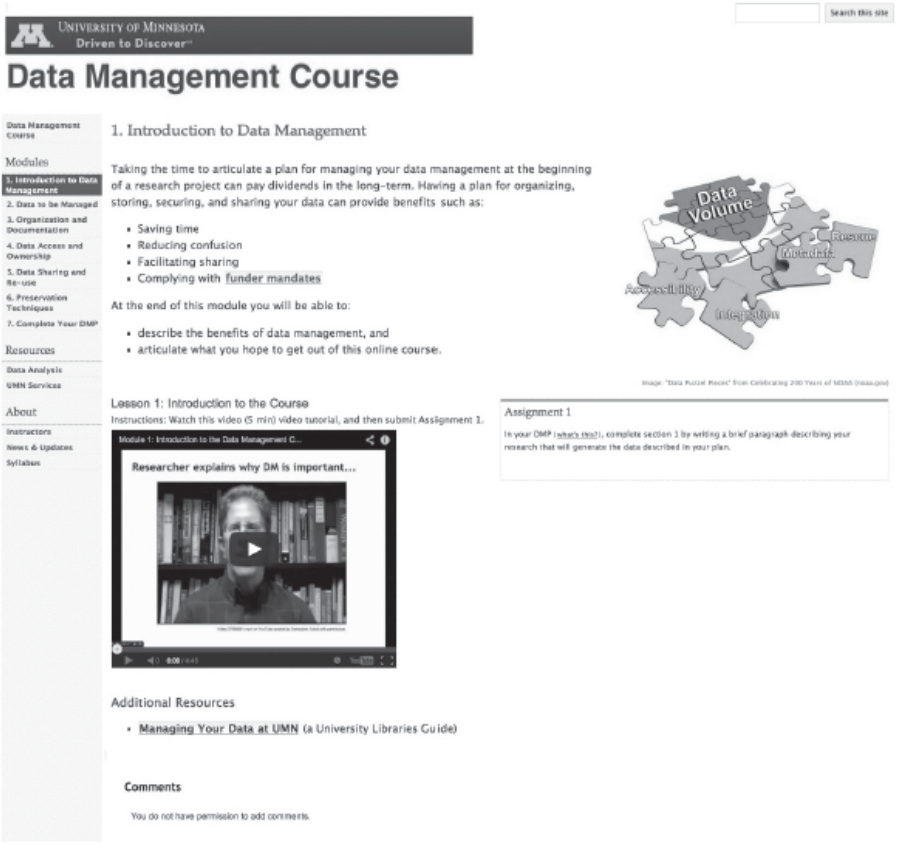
University of Minnesota
Driven to Discover™

Search this site

Data Management Course

Data Management Course

Modules

1. Introduction to Data Management
2. Data to be Managed
3. Organization and Documentation
4. Data Access and Ownership
5. Data Sharing and Re-use
6. Preservation Techniques
7. Complete Your DMP

Resources

Data Analysis
UMN Services

About

Instructors
News & Updates
Syllabus

1. Introduction to Data Management

Taking the time to articulate a plan for managing your data management at the beginning of a research project can pay dividends in the long-term. Having a plan for organizing, storing, securing, and sharing your data can provide benefits such as:

- Saving time
- Reducing confusion
- Facilitating sharing
- Complying with funder mandates

At the end of this module you will be able to:

- describe the benefits of data management, and
- articulate what you hope to get out of this online course.

Data Volume
Reuse
Metadata
Accessibility
Integration

Image: "Data Puzzle Pieces" from Celebrating 200 Years of NOAA (noaa.gov)

Lesson 1: Introduction to the Course
Instructions: Watch this video (5 min) video tutorial, and then submit Assignment 1.

Module 1: Introduction to the Data Management C...

Researcher explains why DM is important...

0:00 / 4:43

Assignment 1

In your DMP (what's this?), complete section 1 by writing a brief paragraph describing your research that will generate the data described in your plan.

Additional Resources

- Managing Your Data at UMN (a University Libraries Guide)

Comments

You do not have permission to add comments.